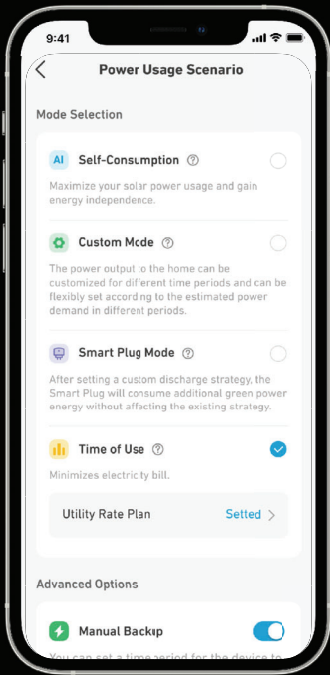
9:41

Power Usage Scenario

Mode Selection

AI Self-Consumption

Maximize your solar power usage and gain energy independence.

Custom Mode

The power output to the home can be customized for different time periods and can be flexibly set according to the estimated power demand in different periods.

Smart Plug Mode

After setting a custom discharge strategy, the Smart Plug will consume additional green power energy without affecting the existing strategy.

Time of Use

Minimizes electricity bill.

Utility Rate Plan

Setted

Advanced Options

Manual Backup

You can set a time period for the device to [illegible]